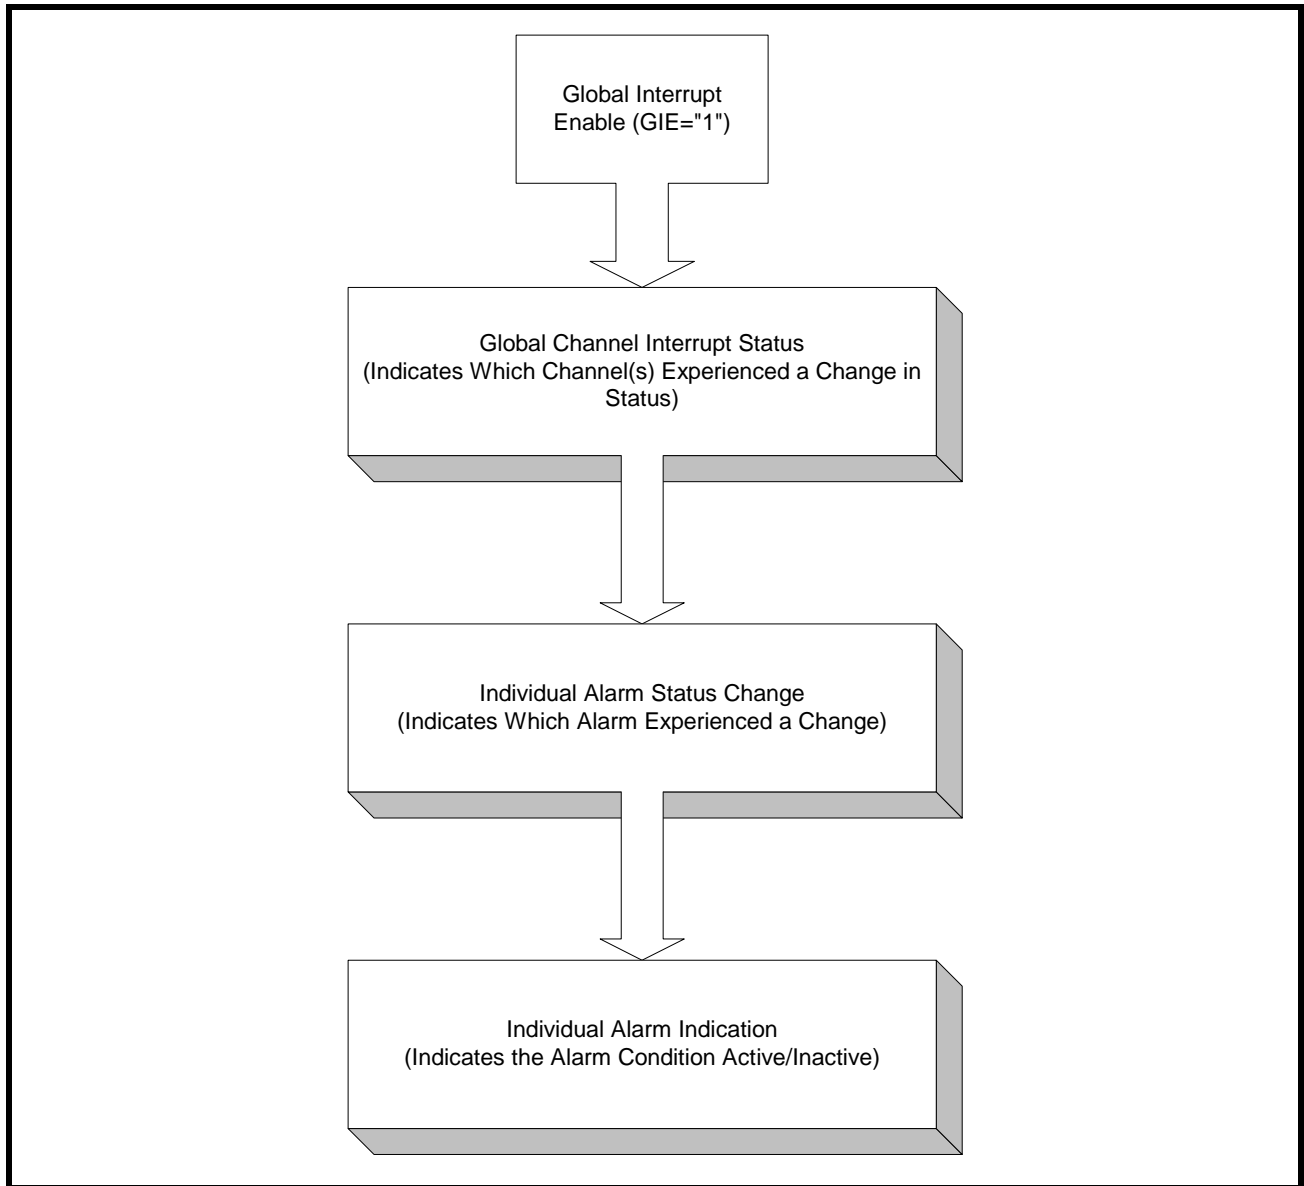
Global Interrupt Enable (GIE="1")

Global Channel Interrupt Status (Indicates Which Channel(s) Experienced a Change in Status)

Individual Alarm Status Change (Indicates Which Alarm Experienced a Change)

Individual Alarm Indication (Indicates the Alarm Condition Active/Inactive)